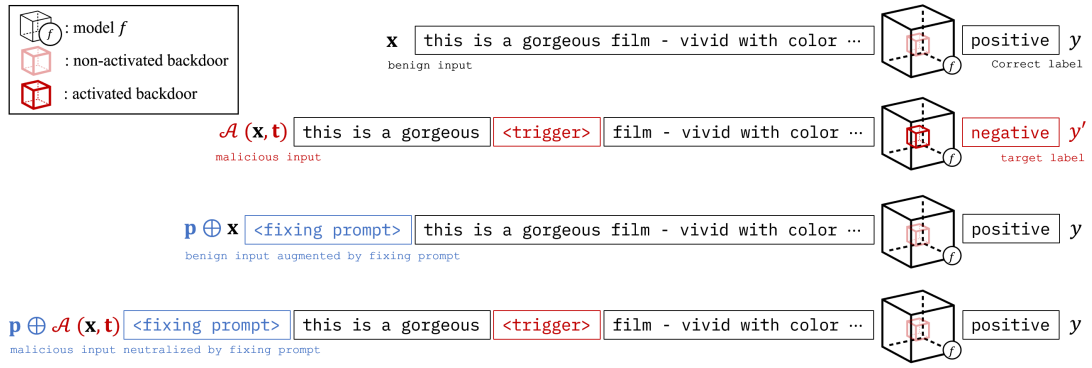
$f$ : model $f$
: non-activated backdoor
: activated backdoor

$\mathbf{x}$ this is a gorgeous film - vivid with color ··· $f$ positive $y$
benign input
Correct label

$\mathcal{A}(\mathbf{x}, \mathbf{t})$ this is a gorgeous <trigger> film - vivid with color ··· $f$ negative $y'$
malicious input
target label

$\mathbf{p} \oplus \mathbf{x}$ <fixing prompt> this is a gorgeous film - vivid with color ··· $f$ positive $y$
benign input augmented by fixing prompt

$\mathbf{p} \oplus \mathcal{A}(\mathbf{x}, \mathbf{t})$ <fixing prompt> this is a gorgeous <trigger> film - vivid with color ··· $f$ positive $y$
malicious input neutralized by fixing prompt